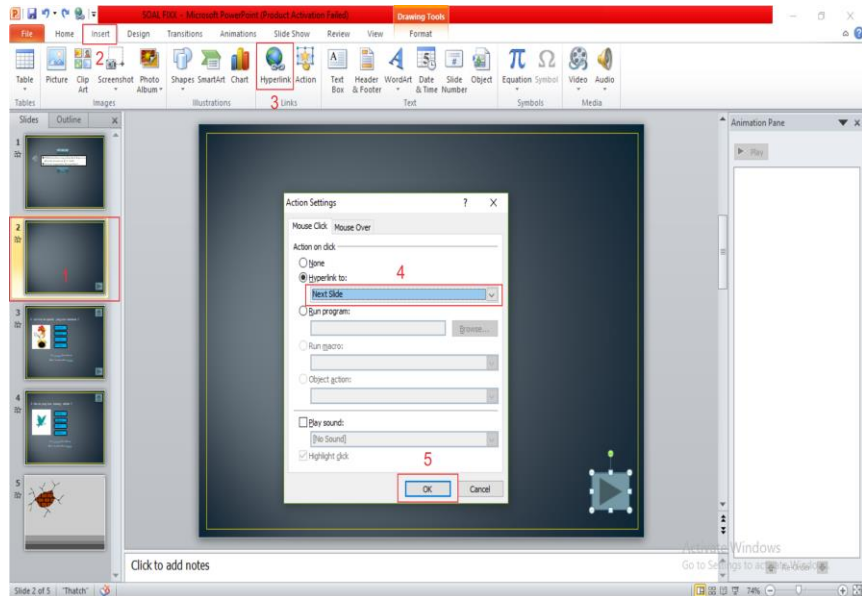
SOAL FIXX - Microsoft PowerPoint (Product Activation Failed)

Drawing Tools

File | Home | Insert | Design | Transitions | Animations | Slide Show | Review | View | Format

2

Table | Picture | Clip Art | Screenshot | Photo Album | Shapes | SmartArt | Chart | Hyperlink | Action | Text Box | Header & Footer | WordArt | Date & Time | Slide Number | Object | Equation | Symbol | Video | Audio

Tables | Images | Illustrations | 3 Links | Text | Symbols | Media

Slides | Outline

1

2

1

3

4

5

Animation Pane

Play

Action Settings

?

X

Mouse Click | Mouse Over

Action on click

None

Hyperlink to:

4

Next Slide

Run program:

Browse...

Run macro:

Object action:

Play sound:

[No Sound]

Highlight click

5

OK

Cancel

Click to add notes

Activate Windows

Go to Settings to activate Windows.

Slide 2 of 5 | "Thatch"

74%